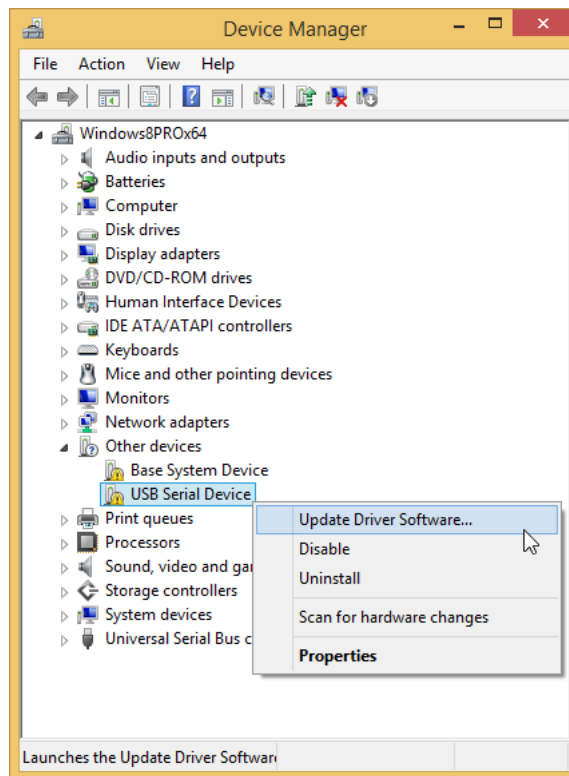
Device Manager

File Action View Help

Windows8PROx64
Audio inputs and outputs
Batteries
Computer
Disk drives
Display adapters
DVD/CD-ROM drives
Human Interface Devices
IDE ATA/ATAPI controllers
Keyboards
Mice and other pointing devices
Monitors
Network adapters
Other devices
Base System Device
USB Serial Device
Print queues
Processors
Sound, video and ga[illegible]
Storage controllers
System devices
Universal Serial Bus c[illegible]

Update Driver Software...
Disable
Uninstall
Scan for hardware changes
Properties

Launches the Update Driver Softwa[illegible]